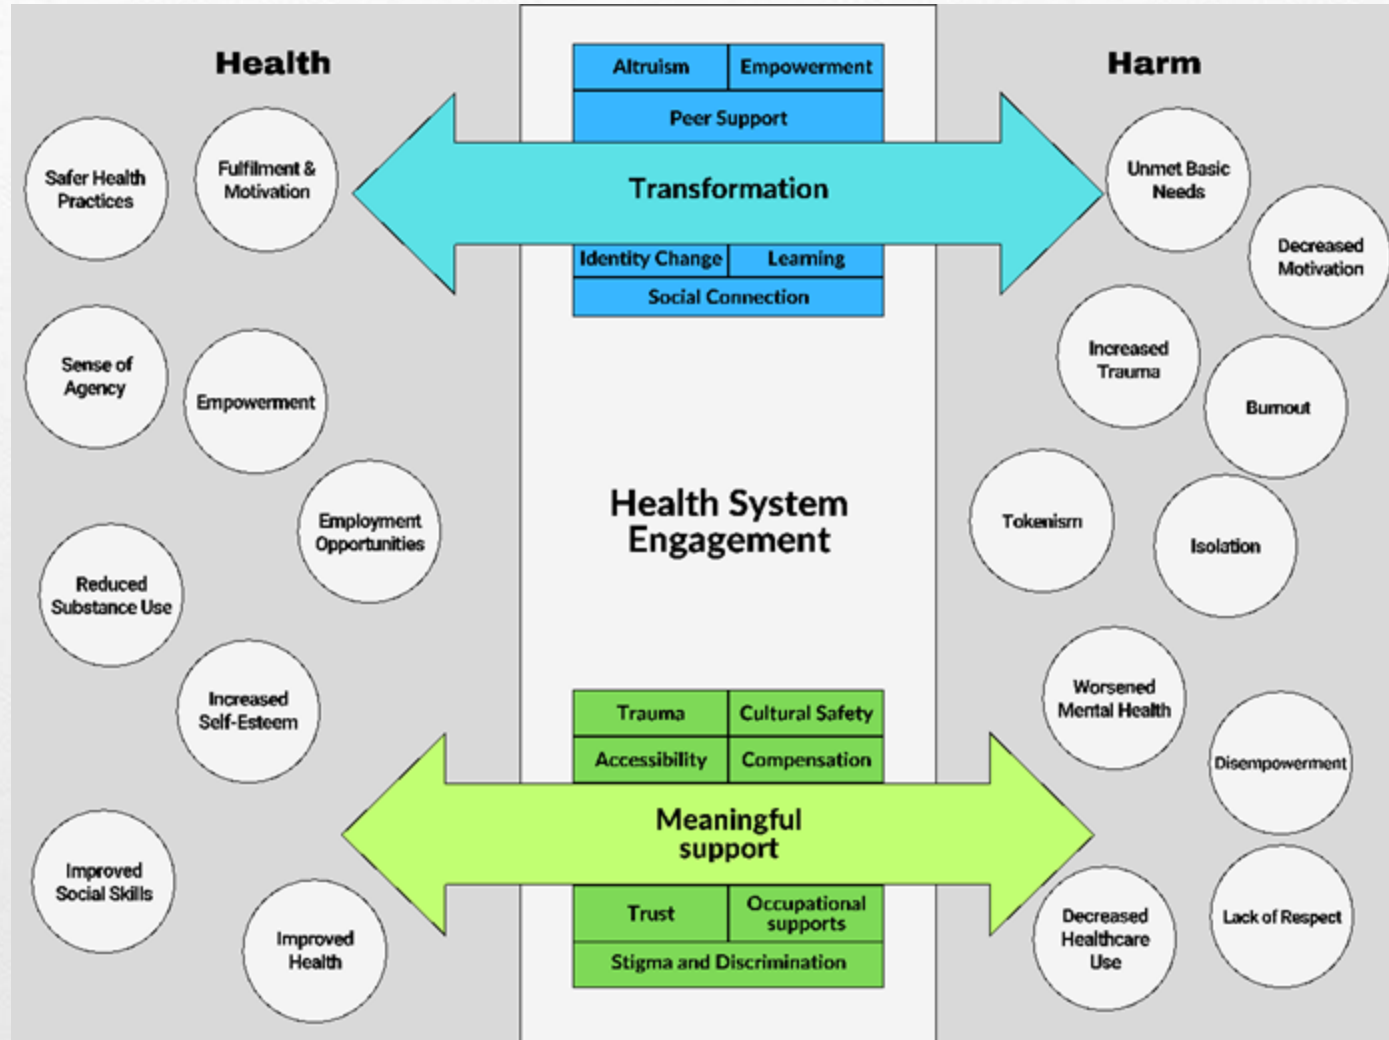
Health

Harm

Altruism

Empowerment

Peer Support

Transformation

Identity Change

Learning

Social Connection

Safer Health Practices

Fulfilment & Motivation

Sense of Agency

Empowerment

Employment Opportunities

Reduced Substance Use

Increased Self-Esteem

Improved Social Skills

Improved Health

Unmet Basic Needs

Decreased Motivation

Increased Trauma

Burnout

Tokenism

Isolation

Worsened Mental Health

Disempowerment

Decreased Healthcare Use

Lack of Respect

Health System Engagement

Trauma

Cultural Safety

Accessibility

Compensation

Meaningful support

Trust

Occupational supports

Stigma and Discrimination